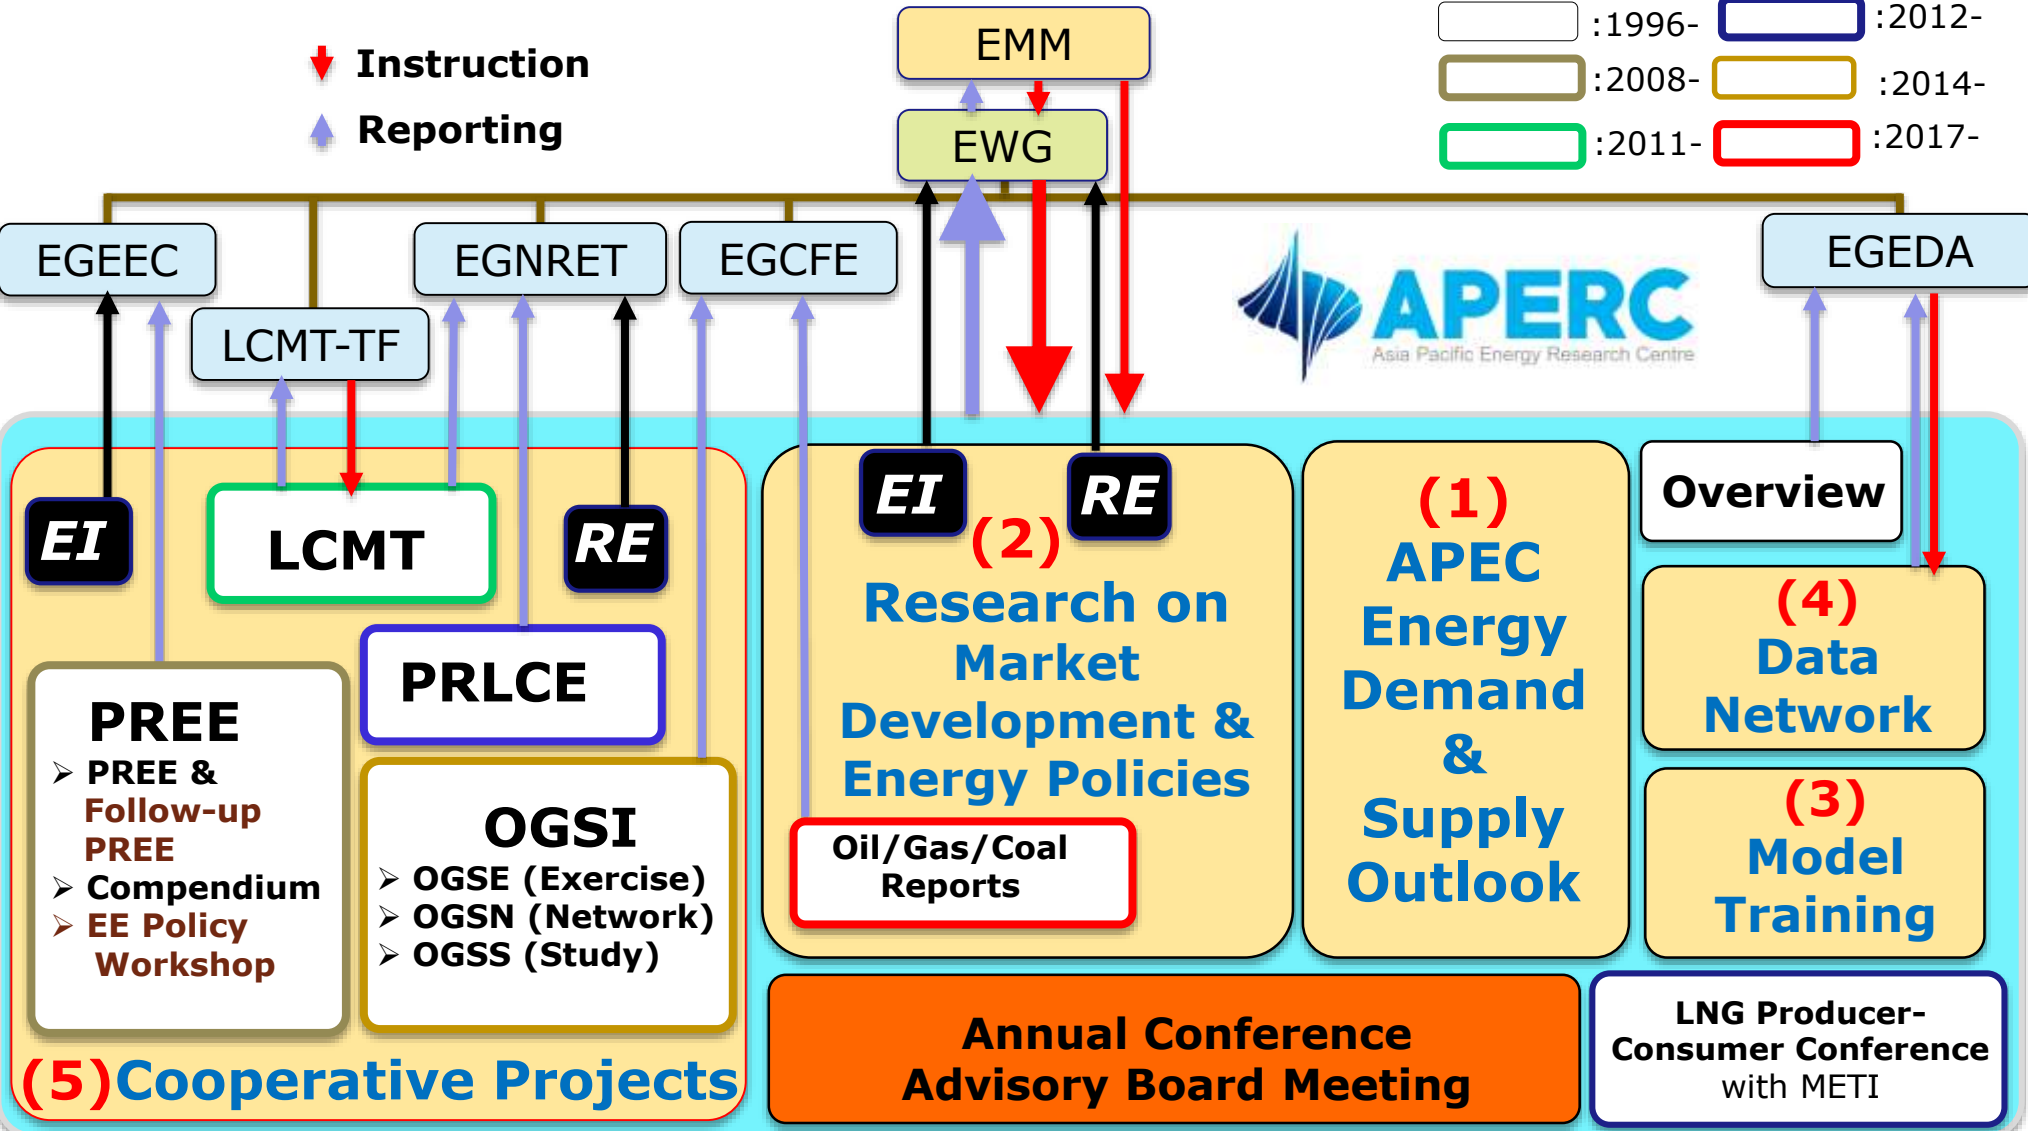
Instruction
Reporting

EMM
EWG

:1996- :2012-
:2008- :2014-
:2011- :2017-

EGEEC
LCMT-TF
EGNRET
EGCFE
EGEDA

APERC
Asia Pacific Energy Research Centre

EI
LCMT
RE
PRLCE

PREE
➢ PREE & Follow-up PREE
➢ Compendium
➢ EE Policy Workshop

OGSI
➢ OGSE (Exercise)
➢ OGSN (Network)
➢ OGSS (Study)

(5)Cooperative Projects

EI
RE
(2)
Research on Market Development & Energy Policies
Oil/Gas/Coal Reports

(1)
APEC Energy Demand & Supply Outlook

Overview

(4)
Data Network

(3)
Model Training

Annual Conference
Advisory Board Meeting

LNG Producer-Consumer Conference with METI